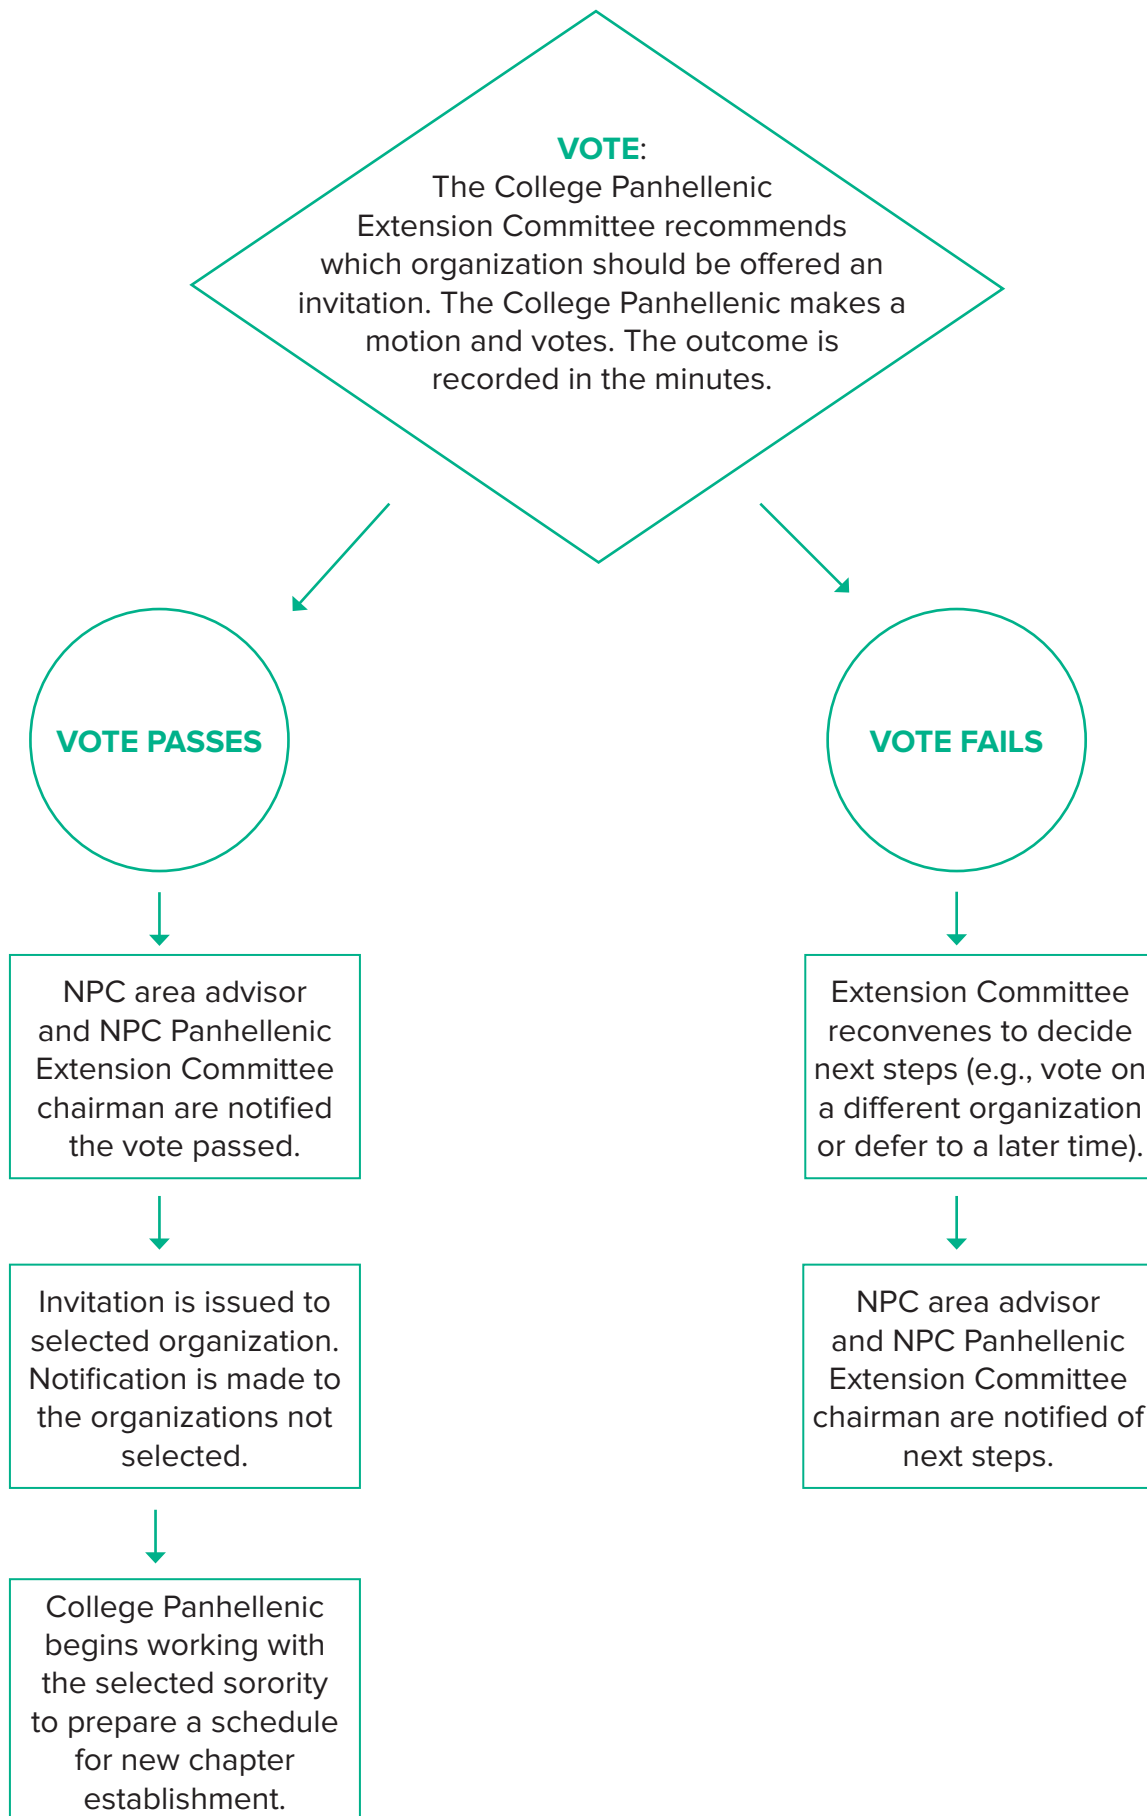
VOTE:
The College Panhellenic Extension Committee recommends which organization should be offered an invitation. The College Panhellenic makes a motion and votes. The outcome is recorded in the minutes.

VOTE PASSES

NPC area advisor and NPC Panhellenic Extension Committee chairman are notified the vote passed.

Invitation is issued to selected organization. Notification is made to the organizations not selected.

College Panhellenic begins working with the selected sorority to prepare a schedule for new chapter establishment.

VOTE FAILS

Extension Committee reconvenes to decide next steps (e.g., vote on a different organization or defer to a later time).

NPC area advisor and NPC Panhellenic Extension Committee chairman are notified of next steps.